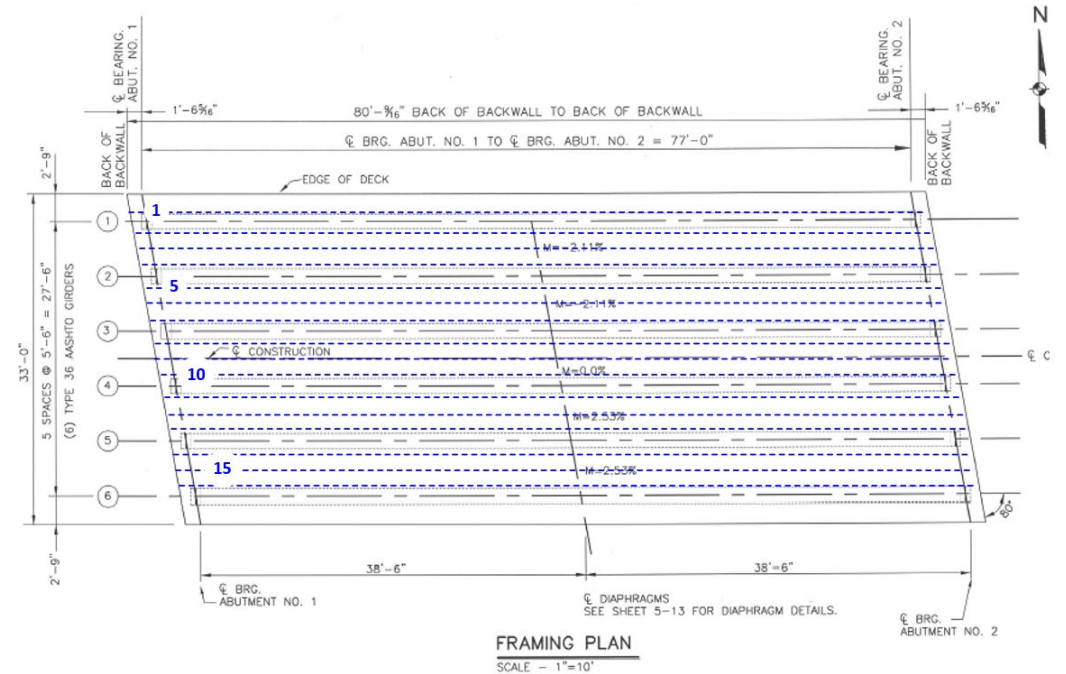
℄ BEARING. ABUT. NO. 1

℄ BEARING. ABUT. NO. 2

N

1'-6$\frac{5}{16}$"

80'-$\frac{5}{8}$" BACK OF BACKWALL TO BACK OF BACKWALL

1'-6$\frac{5}{16}$"

℄ BRG. ABUT. NO. 1 TO ℄ BRG. ABUT. NO. 2 = 77'-0"

BACK OF BACKWALL

BACK OF BACKWALL

2'-9"

EDGE OF DECK

1

1

M= 2.11%

2

5

M= 2.11%

3

℄ CONSTRUCTION

℄ C

33'-0"

5 SPACES @ 5'-6" = 27'-6"

(6) TYPE 36 AASHTO GIRDERS

10

4

M=0.0%

M=2.53%

5

15

M=2.53%

6

80°

2'-9"

38'-6"

38'-6"

℄ BRG. ABUTMENT NO. 1

℄ DIAPHRAGMS SEE SHEET 5-13 FOR DIAPHRAGM DETAILS.

℄ BRG. ABUTMENT NO. 2

FRAMING PLAN

SCALE - 1"=10'